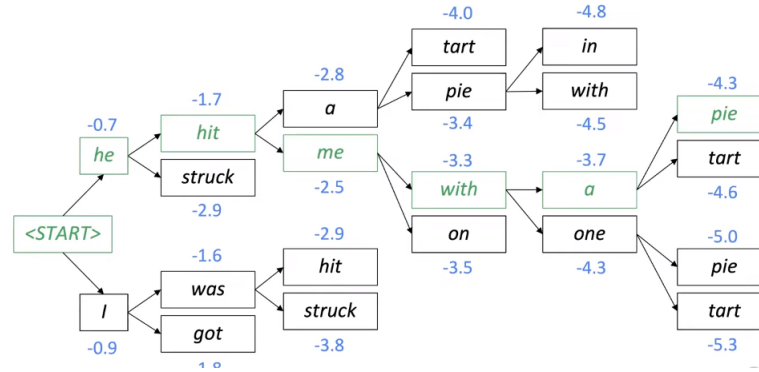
-4.0
-4.8
tart
in
-2.8
-4.3
-1.7
a
pie
with
pie
-0.7
hit
-3.4
-4.5
me
he
-3.3
-3.7
tart
struck
-2.5
with
a
-2.9
-4.6
<START>
-2.9
on
one
-5.0
-1.6
hit
-3.5
-4.3
pie
was
I
struck
got
tart
-0.9
-3.8
-5.3
-1.8